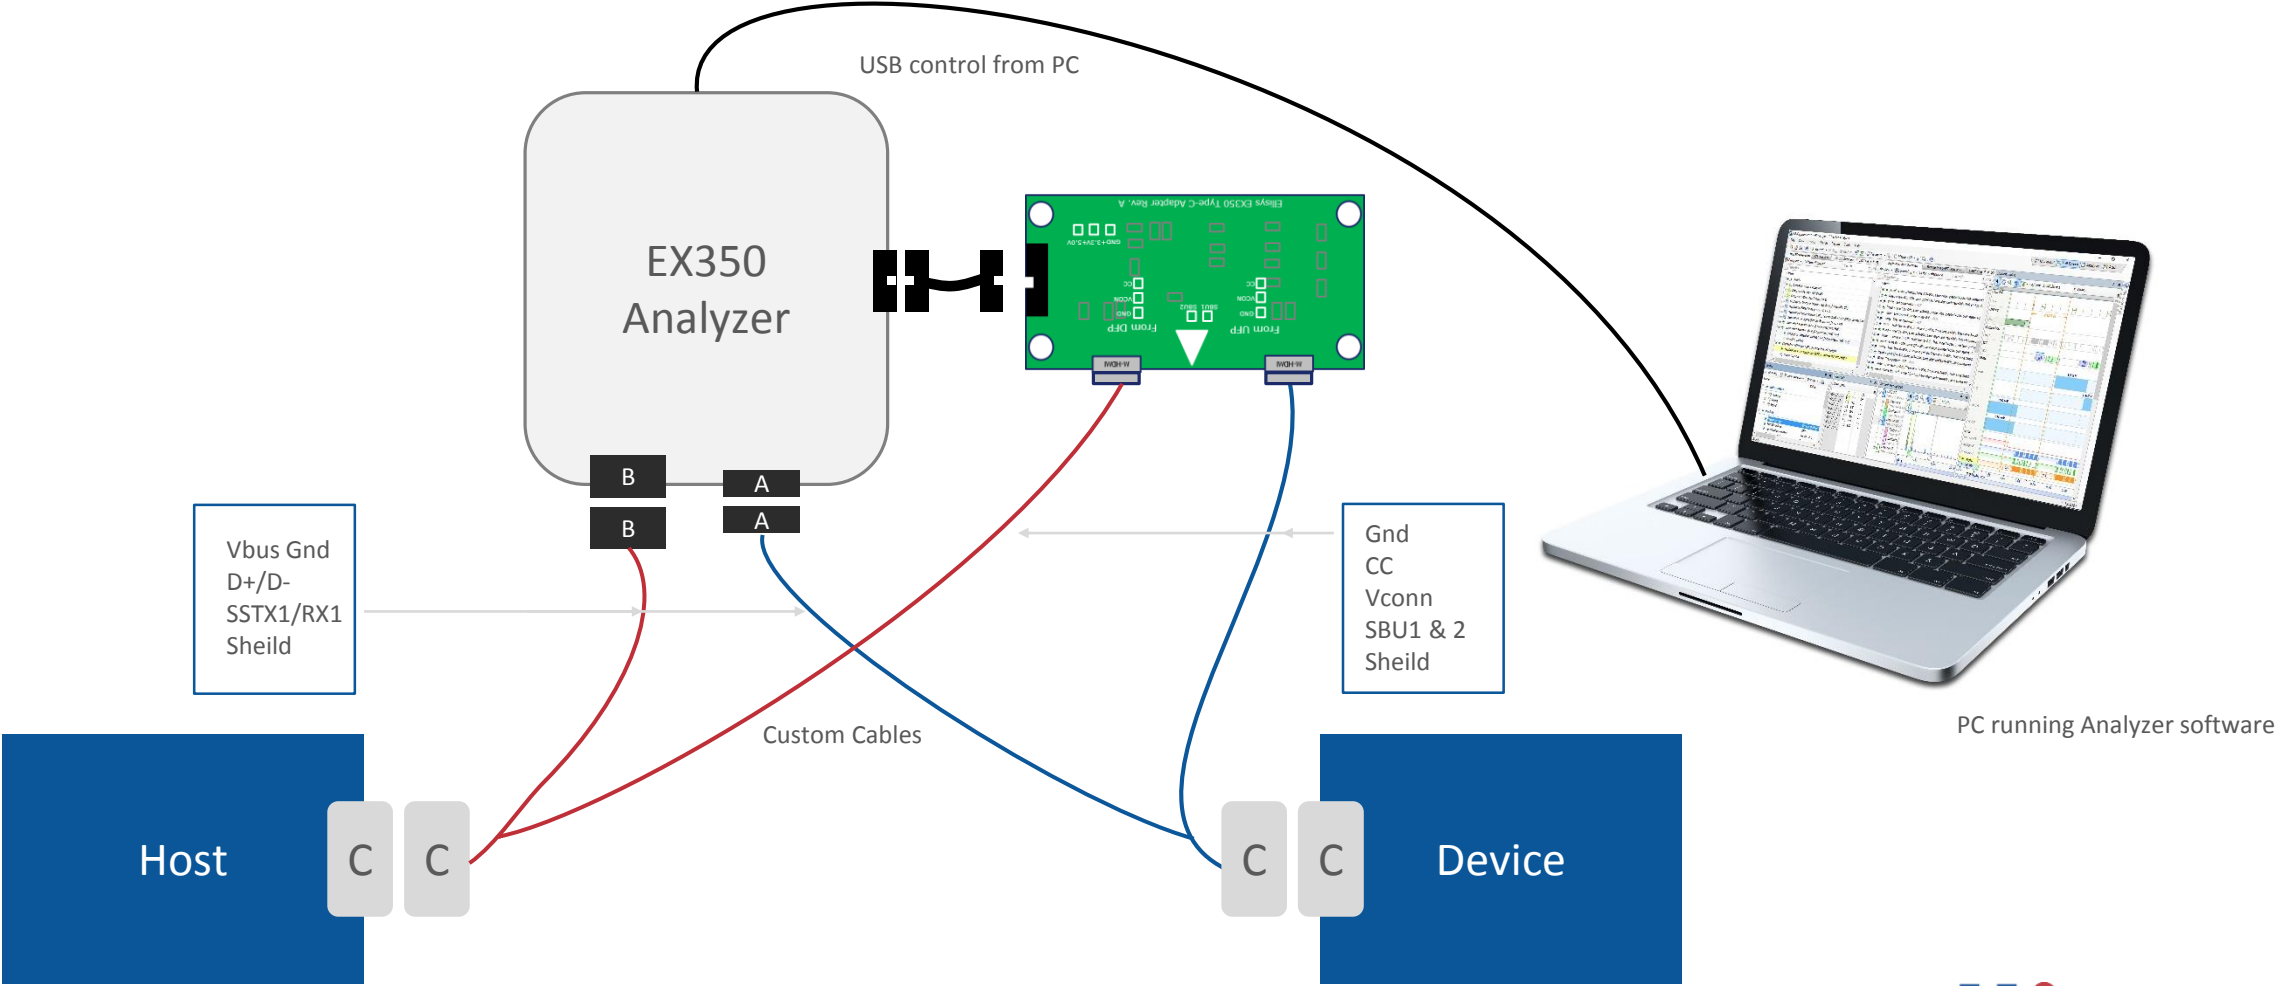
USB control from PC

EX350
Analyzer

Ellisys EX350 Type-C Adapter Rev. A

From DFP

From UFP

B

B

A

A

Vbus Gnd
D+/D-
SSTX1/RX1
Sheild

Gnd
CC
Vconn
SBU1 & 2
Sheild

PC running Analyzer software

Custom Cables

Host

C

C

C

C

Device